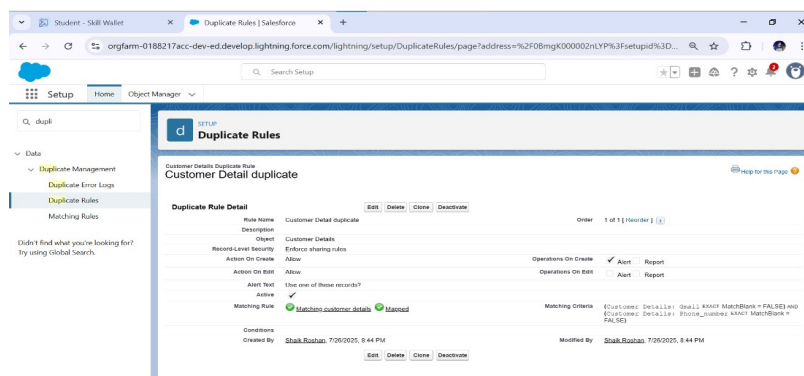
Student - Skill Wallet
Duplicate Rules | Salesforce
+
orgfarm-0188217acc-dev-ed.develop.lightning.force.com/lightning/setup/DuplicateRules/page?address=%2F08mgK000002nLYP%3Fsetupid%3D...

Search Setup

Setup
Home
Object Manager

dupli

Data
Duplicate Management
Duplicate Error Logs
Duplicate Rules
Matching Rules

Didn't find what you're looking for? Try using Global Search.

SETUP
Duplicate Rules

Customer Details Duplicate Rule
Customer Detail duplicate

Help for this Page

Duplicate Rule Detail
Edit Delete Clone Deactivate

| | | | |
|---|---|---|---|
| Rule Name | Customer Detail duplicate | Order | 1 of 1 [ Reorder ] |
| Description | | | |
| Object | Customer Details | | |
| Record-Level Security | Enforce sharing rules | | |
| Action On Create | Allow | Operations On Create | ✔ Alert Report |
| Action On Edit | Allow | Operations On Edit | Alert Report |
| Alert Text | Use one of these records? | | |
| Active | ✔ | | |
| Matching Rule | Matching customer details Mapped | Matching Criteria | (Customer Details: Gmail EXACT MatchBlank = FALSE) AND (Customer Details: Phone_number EXACT MatchBlank = FALSE) |
| Conditions | | | |
| Created By | Shaik Roshan, 7/26/2025, 8:44 PM | Modified By | Shaik Roshan, 7/26/2025, 8:44 PM |

Edit Delete Clone Deactivate